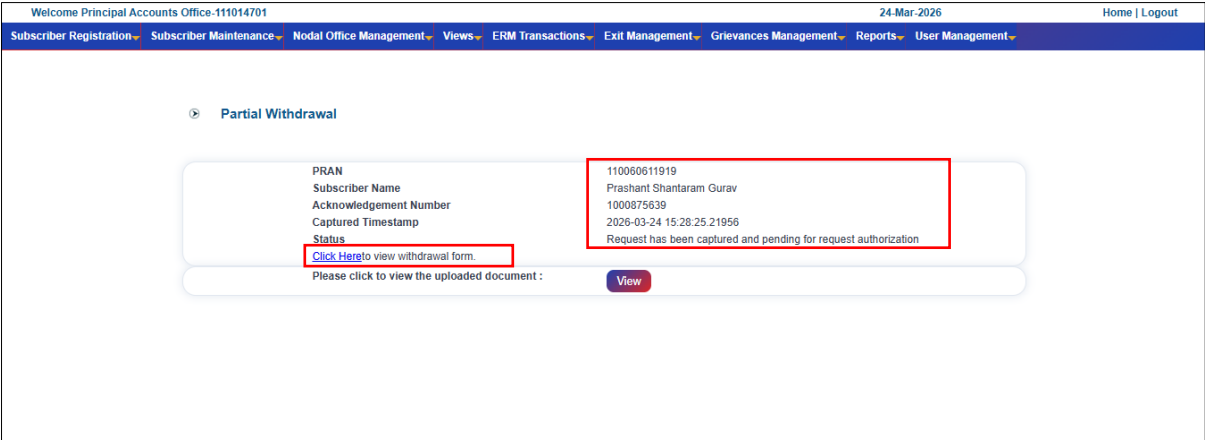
Welcome Principal Accounts Office-111014701
24-Mar-2026
Home | Logout

Subscriber Registration Subscriber Maintenance Nodal Office Management Views ERM Transactions Exit Management Grievances Management Reports User Management

Partial Withdrawal

| | |
|---|---|
| PRAN | 110060611919 |
| Subscriber Name | Prashant Shantaram Gurav |
| Acknowledgement Number | 1000875639 |
| Captured Timestamp | 2026-03-24 15:28:25.21956 |
| Status | Request has been captured and pending for request authorization |

Click Hereto view withdrawal form.

Please click to view the uploaded document : View